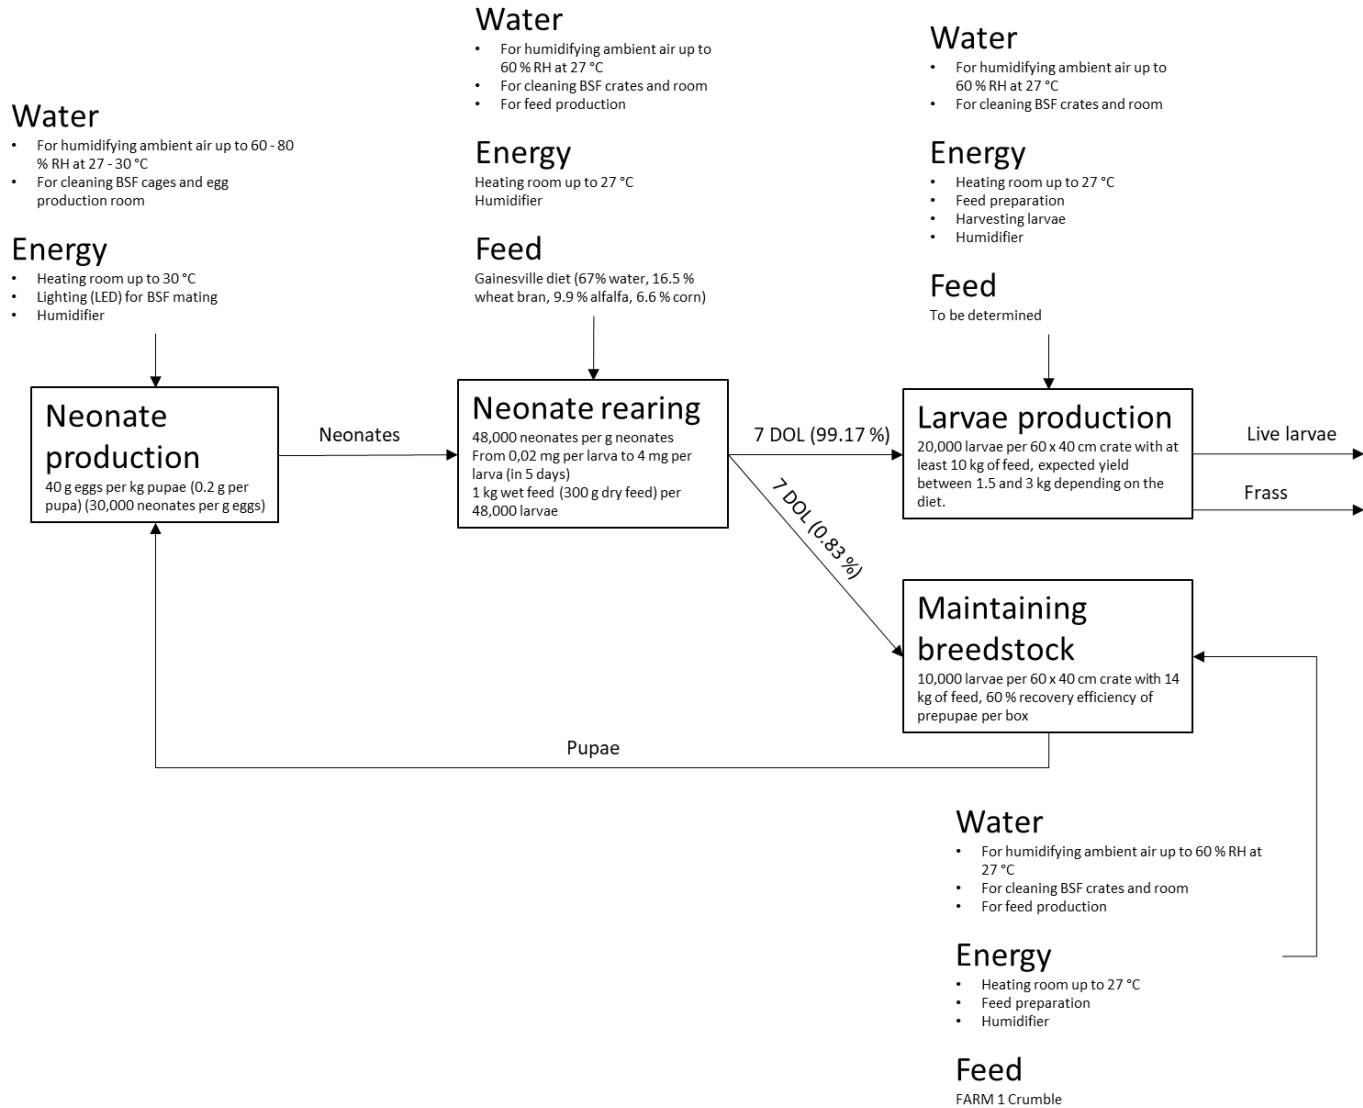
Water
- For humidifying ambient air up to 60 - 80 % RH at 27 - 30 °C
- For cleaning BSF cages and egg production room

Energy
- Heating room up to 30 °C
- Lighting (LED) for BSF mating
- Humidifier

Neonate production
40 g eggs per kg pupae (0.2 g per pupa) (30,000 neonates per g eggs)

Neonates

Water
- For humidifying ambient air up to 60 % RH at 27 °C
- For cleaning BSF crates and room
- For feed production

Energy
Heating room up to 27 °C
Humidifier

Feed
Gainesville diet (67% water, 16.5 % wheat bran, 9.9 % alfalfa, 6.6 % corn)

Neonate rearing
48,000 neonates per g neonates
From 0,02 mg per larva to 4 mg per larva (in 5 days)
1 kg wet feed (300 g dry feed) per 48,000 larvae

7 DOL (99.17 %)

7 DOL (0.83 %)

Water
- For humidifying ambient air up to 60 % RH at 27 °C
- For cleaning BSF crates and room

Energy
- Heating room up to 27 °C
- Feed preparation
- Harvesting larvae
- Humidifier

Feed
To be determined

Larvae production
20,000 larvae per 60 x 40 cm crate with at least 10 kg of feed, expected yield between 1.5 and 3 kg depending on the diet.

Live larvae

Frass

Maintaining breedstock
10,000 larvae per 60 x 40 cm crate with 14 kg of feed, 60 % recovery efficiency of prepupae per box

Pupae

Water
- For humidifying ambient air up to 60 % RH at 27 °C
- For cleaning BSF crates and room
- For feed production

Energy
- Heating room up to 27 °C
- Feed preparation
- Humidifier

Feed
FARM 1 Crumble